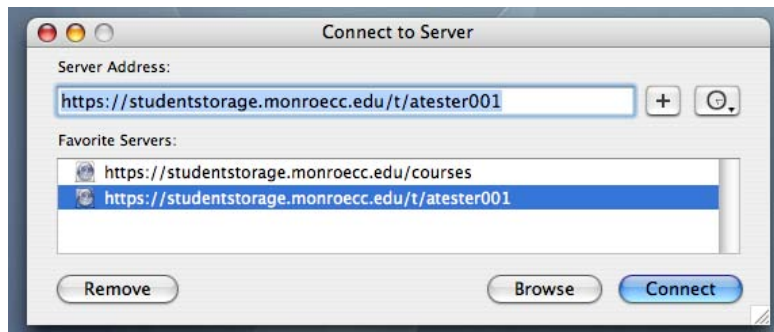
Connect to Server

Server Address:

https://studentstorage.monroecc.edu/t/atester001

+

Favorite Servers:

https://studentstorage.monroecc.edu/courses

https://studentstorage.monroecc.edu/t/atester001

Remove

Browse

Connect